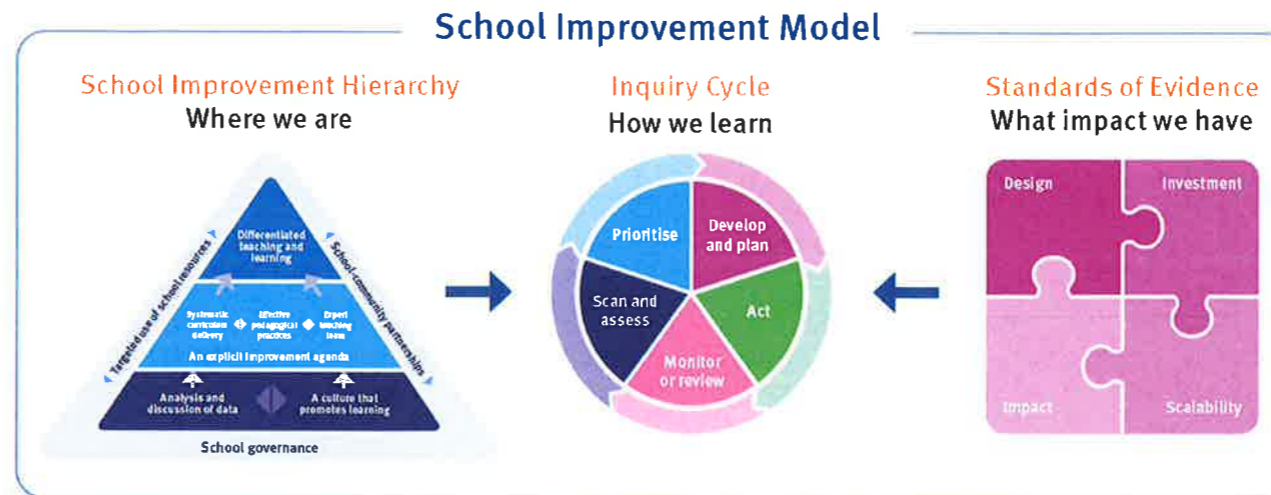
School Improvement Model

School Improvement Hierarchy
Where we are

Differentiated teaching and learning

Systematic curriculum delivery
Effective pedagogical practices
Expert teaching team

An explicit improvement agenda

Analysis and discussion of data
A culture that promotes learning

Targeted use of school resources
School-community partnerships

School governance

Inquiry Cycle
How we learn

Prioritise
Develop and plan
Act
Monitor or review
Scan and assess

Standards of Evidence
What impact we have

Design
Investment
Impact
Scalability